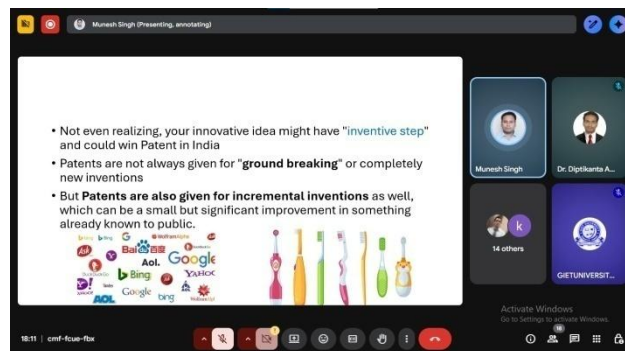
Munesh Singh (Presenting, annotating)

• Not even realizing, your innovative idea might have "inventive step" and could win Patent in India

• Patents are not always given for "ground breaking" or completely new inventions

• But Patents are also given for incremental inventions as well, which can be a small but significant improvement in something already known to public.

bing Bai Aol. Google Bing YAHOO! Google bing AOL Ask

Munesh Singh

Dr. Diptikanta A...

14 others

k

GIETUNIVERSIT...

Activate Windows
Go to Settings to activate Windows.

18:11 | cmf-fcue-fbx

16